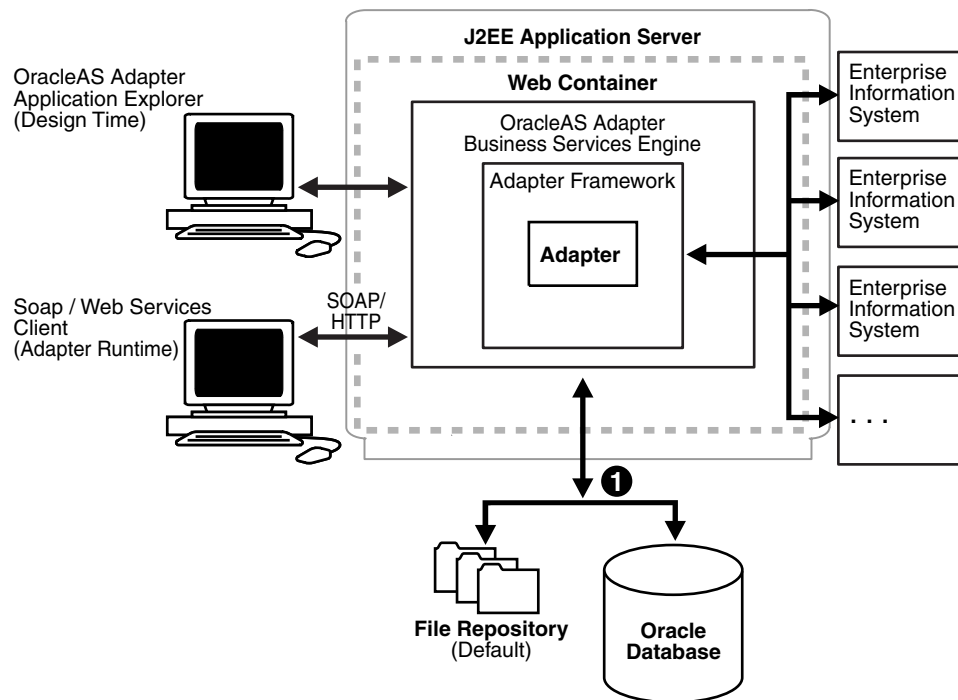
J2EE Application Server

Web Container

OracleAS Adapter Application Explorer (Design Time)

OracleAS Adapter Business Services Engine

Adapter Framework

Adapter

Enterprise Information System

Enterprise Information System

Enterprise Information System

. . .

Soap / Web Services Client (Adapter Runtime)

SOAP/ HTTP

1

File Repository (Default)

Oracle Database